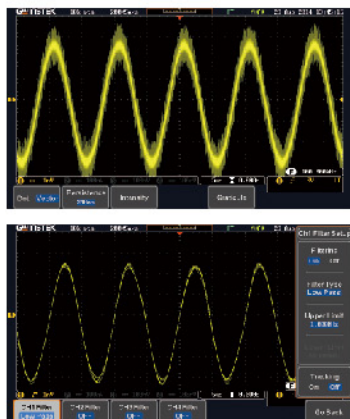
GW INSTEK
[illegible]
Dot Vector
Persistence
Intensity
Graticule

GW INSTEK
CH1 Filter Setup
Filtering
Filter type
Low Pass
Upper limit
Tracking
On Off
CH1 Filter
Low Pass
CH2 Filter
CH3 Filter
CH4 Filter
Go Back